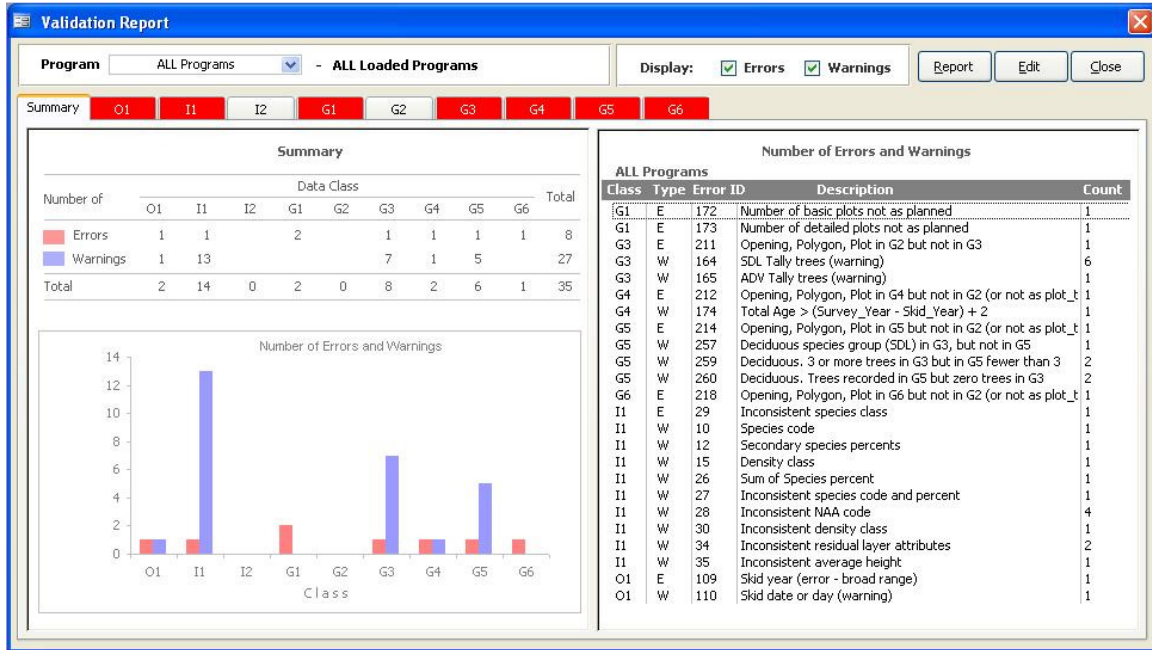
Validation Report

Program ALL Programs - ALL Loaded Programs

Display: Errors Warnings Report Edit Close

Summary O1 I1 I2 G1 G2 G3 G4 G5 G6

Summary

| Number of | O1 | I1 | I2 | G1 | G2 | G3 | G4 | G5 | G6 | Total |
|---|---|---|---|---|---|---|---|---|---|---|
| Errors | 1 | 1 | | 2 | | 1 | 1 | 1 | 1 | 8 |
| Warnings | 1 | 13 | | | | 7 | 1 | 5 | | 27 |
| Total | 2 | 14 | 0 | 2 | 0 | 8 | 2 | 6 | 1 | 35 |

Data Class

Number of Errors and Warnings

14
12
10
8
6
4
2
0

O1 I1 I2 G1 G2 G3 G4 G5 G6
Class

Number of Errors and Warnings

ALL Programs

| Class | Type | Error ID | Description | Count |
|---|---|---|---|---|
| G1 | E | 172 | Number of basic plots not as planned | 1 |
| G1 | E | 173 | Number of detailed plots not as planned | 1 |
| G3 | E | 211 | Opening, Polygon, Plot in G2 but not in G3 | 1 |
| G3 | W | 164 | SDL Tally trees (warning) | 6 |
| G3 | W | 165 | ADV Tally trees (warning) | 1 |
| G4 | E | 212 | Opening, Polygon, Plot in G4 but not in G2 (or not as plot_t | 1 |
| G4 | W | 174 | Total Age > (Survey_Year - Skid_Year) + 2 | 1 |
| G5 | E | 214 | Opening, Polygon, Plot in G5 but not in G2 (or not as plot_t | 1 |
| G5 | W | 257 | Deciduous species group (SDL) in G3, but not in G5 | 1 |
| G5 | W | 259 | Deciduous. 3 or more trees in G3 but in G5 fewer than 3 | 2 |
| G5 | W | 260 | Deciduous. Trees recorded in G5 but zero trees in G3 | 2 |
| G6 | E | 218 | Opening, Polygon, Plot in G6 but not in G2 (or not as plot_t | 1 |
| I1 | E | 29 | Inconsistent species class | 1 |
| I1 | W | 10 | Species code | 1 |
| I1 | W | 12 | Secondary species percents | 1 |
| I1 | W | 15 | Density class | 1 |
| I1 | W | 26 | Sum of Species percent | 1 |
| I1 | W | 27 | Inconsistent species code and percent | 1 |
| I1 | W | 28 | Inconsistent NAA code | 4 |
| I1 | W | 30 | Inconsistent density class | 1 |
| I1 | W | 34 | Inconsistent residual layer attributes | 2 |
| I1 | W | 35 | Inconsistent average height | 1 |
| O1 | E | 109 | Skid year (error - broad range) | 1 |
| O1 | W | 110 | Skid date or day (warning) | 1 |